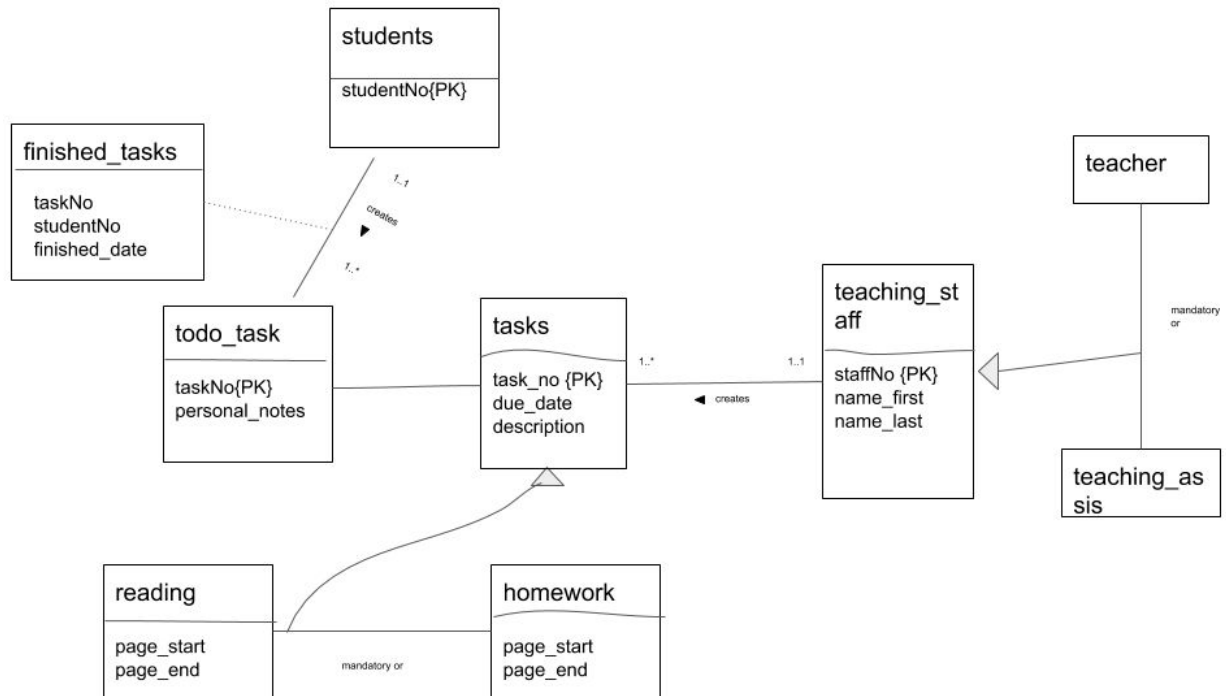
students

studentNo{PK}

finished_tasks

taskNo
studentNo
finished_date

1..1

creates

1..*

teacher

mandatory or

teaching_staff

staffNo {PK}
name_first
name_last

todo_task

taskNo{PK}
personal_notes

tasks

task_no {PK}
due_date
description

1..*

1..1

creates

teaching_assis

reading

page_start
page_end

mandatory or

homework

page_start
page_end